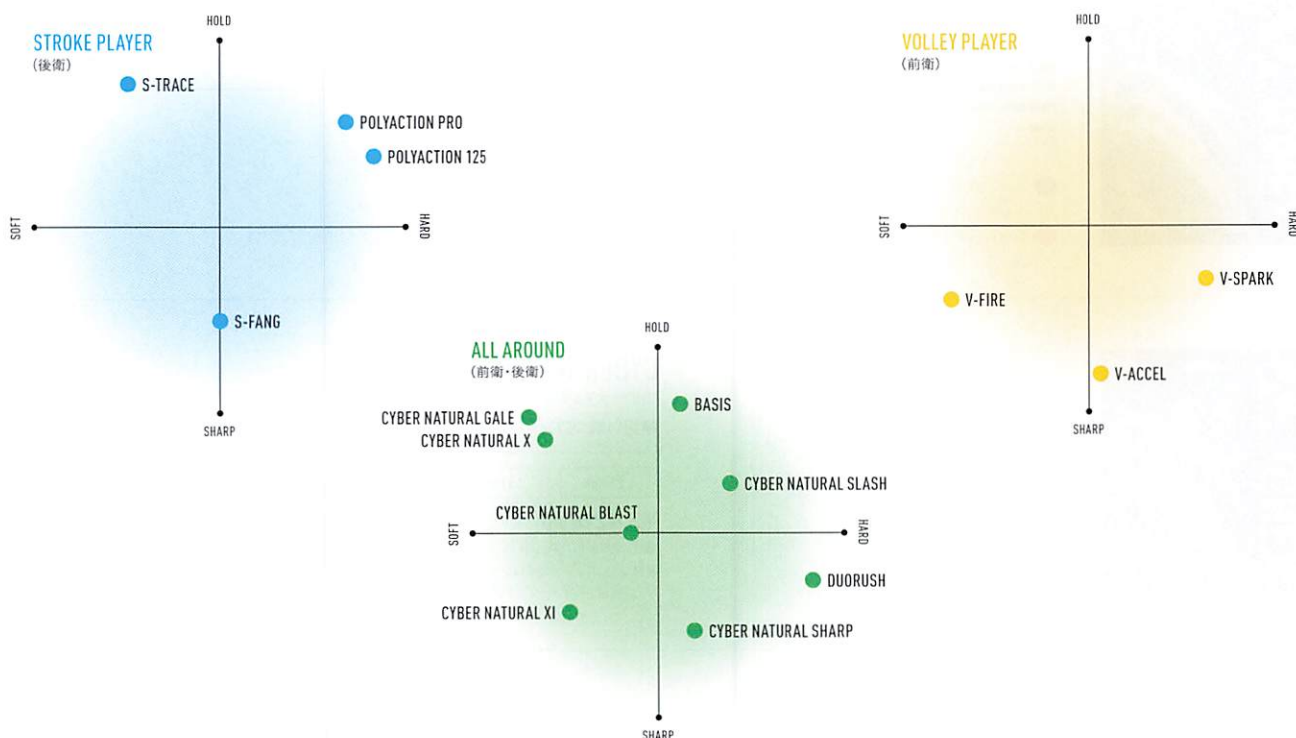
STROKE PLAYER
(後衛)

HOLD

S-TRACE

POLYACTION PRO

POLYACTION 125

SOFT

HARD

S-FANG

SHARP

VOLLEY PLAYER
(前衛)

HOLD

SOFT

HARD

V-SPARK

V-FIRE

V-ACCEL

SHARP

ALL AROUND
(前衛・後衛)

HOLD

BASIS

CYBER NATURAL GALE

CYBER NATURAL X

CYBER NATURAL SLASH

CYBER NATURAL BLAST

SOFT

HARD

DUORUSH

CYBER NATURAL XI

CYBER NATURAL SHARP

SHARP